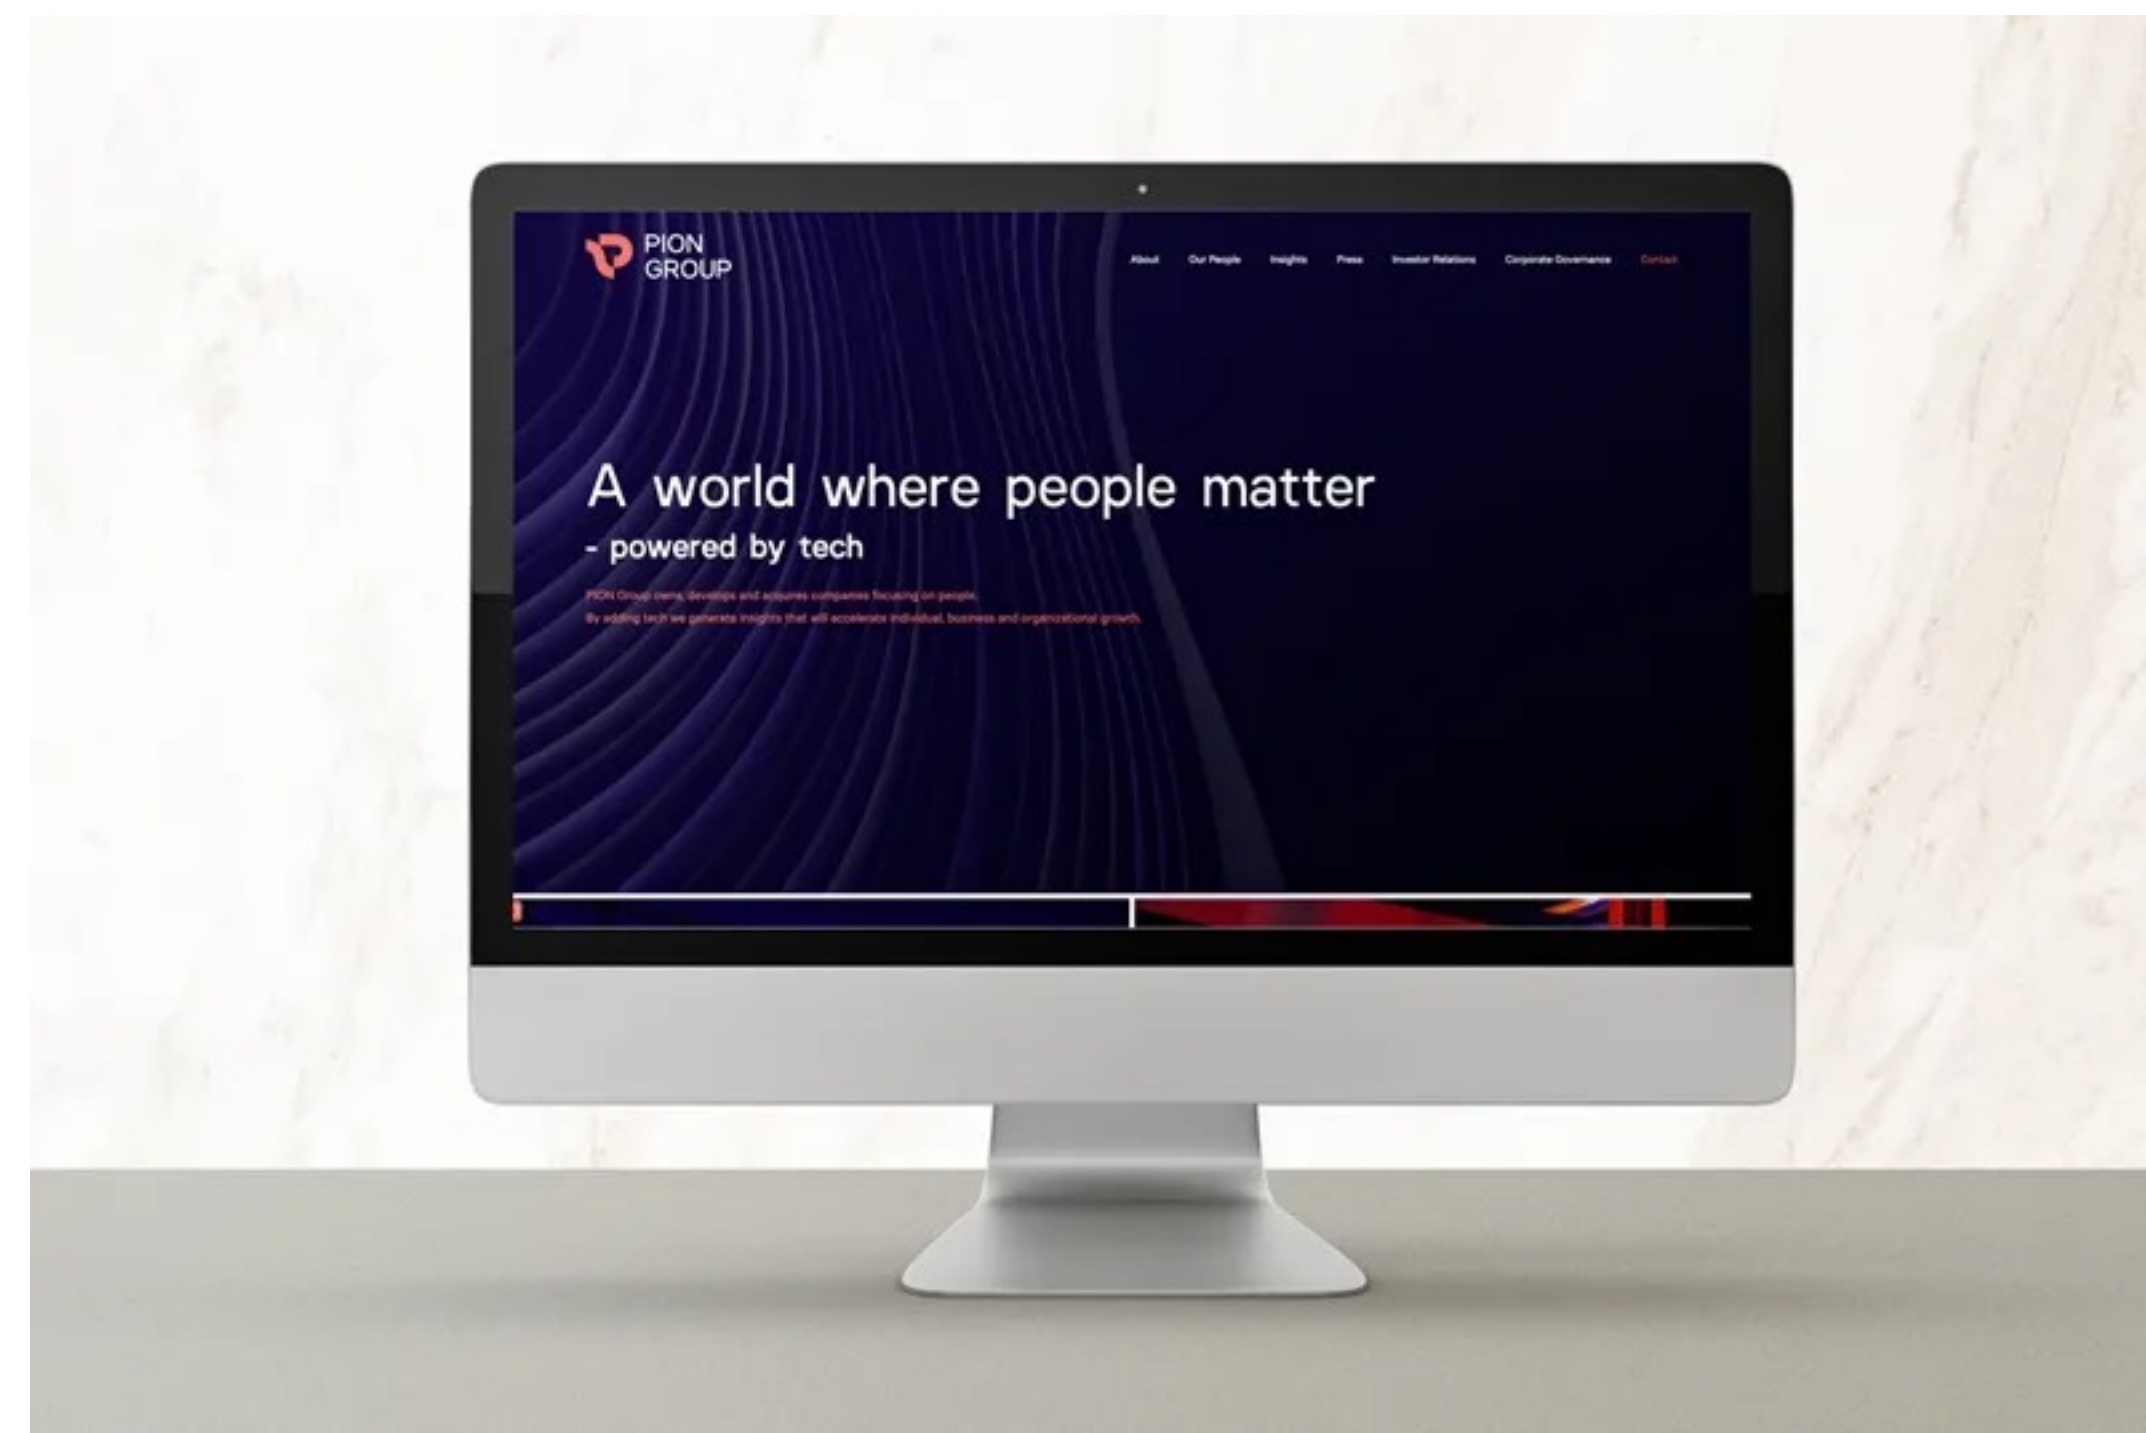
PION GROUP

About Our People Insights Press Investor Relations Corporate Governance Contact

A world where people matter

- powered by tech

PION Group owns, develops and acquires companies focusing on people.

By adding tech we generate insights that will accelerate individual, business and organizational growth.